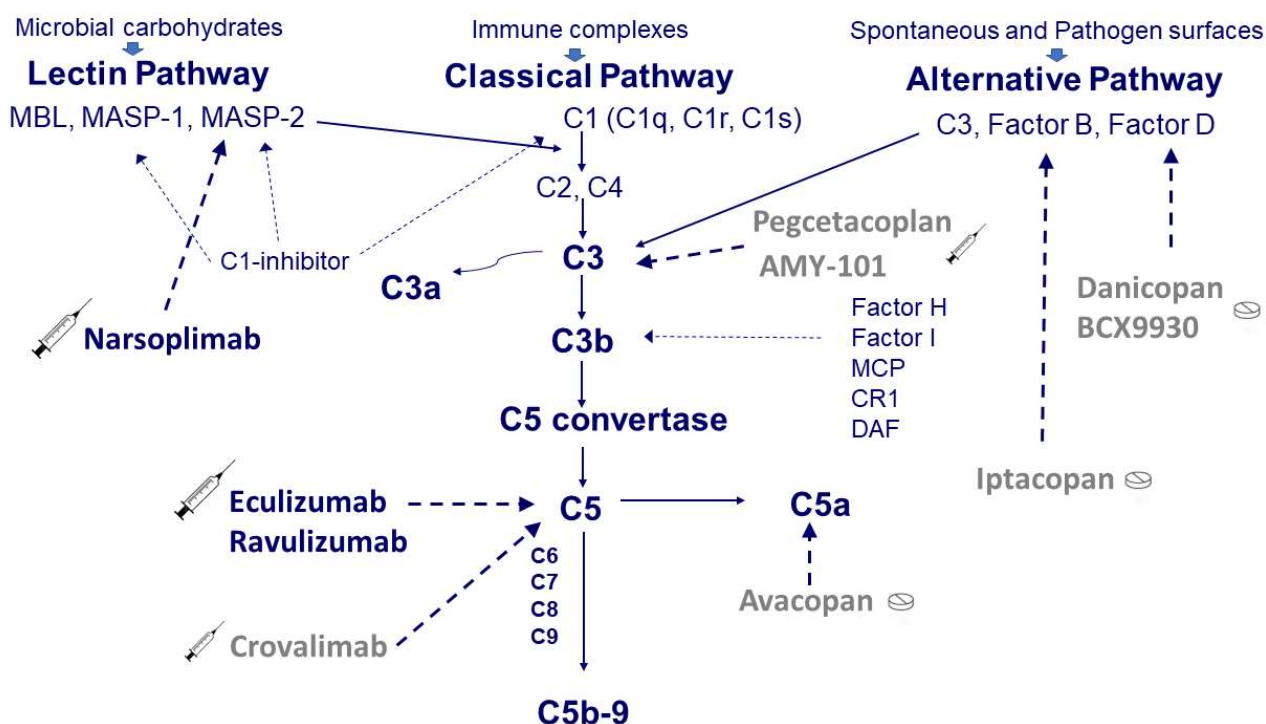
Microbial carbohydrates
Lectin Pathway
MBL, MASP-1, MASP-2

Immune complexes
Classical Pathway
C1 (C1q, C1r, C1s)

Spontaneous and Pathogen surfaces
Alternative Pathway
C3, Factor B, Factor D

C2, C4

C1-inhibitor

Pegcetacoplan
AMY-101

C3

C3a

Narsoplimab

C3b

Factor H
Factor I
MCP
CR1
DAF

Danicopan
BCX9930

C5 convertase

Iptacopan

Eculizumab
Ravulizumab

C5

C5a

C6
C7
C8
C9

Avacopan

Crovalimab

C5b-9